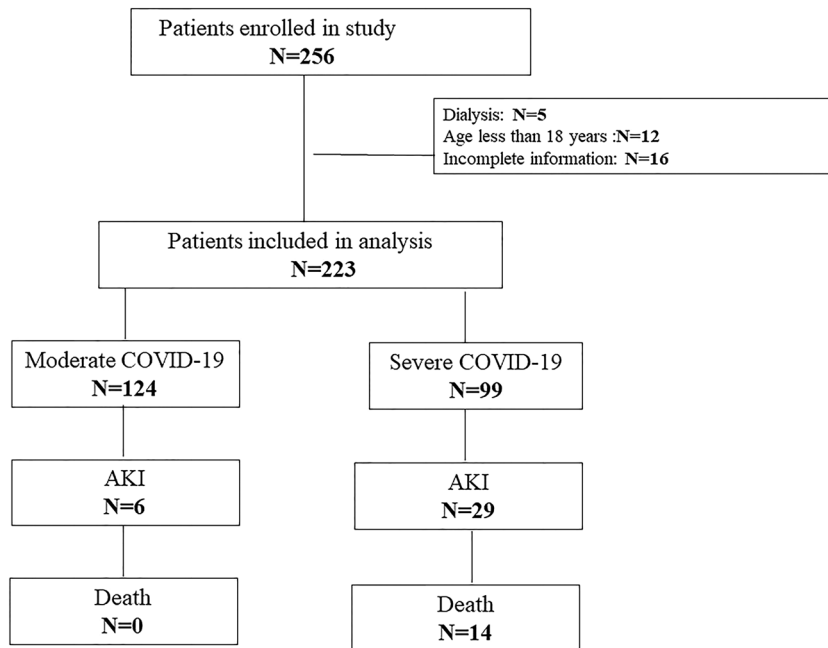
Patients enrolled in study
N=256

Dialysis: N=5
Age less than 18 years :N=12
Incomplete information: N=16

Patients included in analysis
N=223

Moderate COVID-19
N=124

Severe COVID-19
N=99

AKI
N=6

AKI
N=29

Death
N=0

Death
N=14